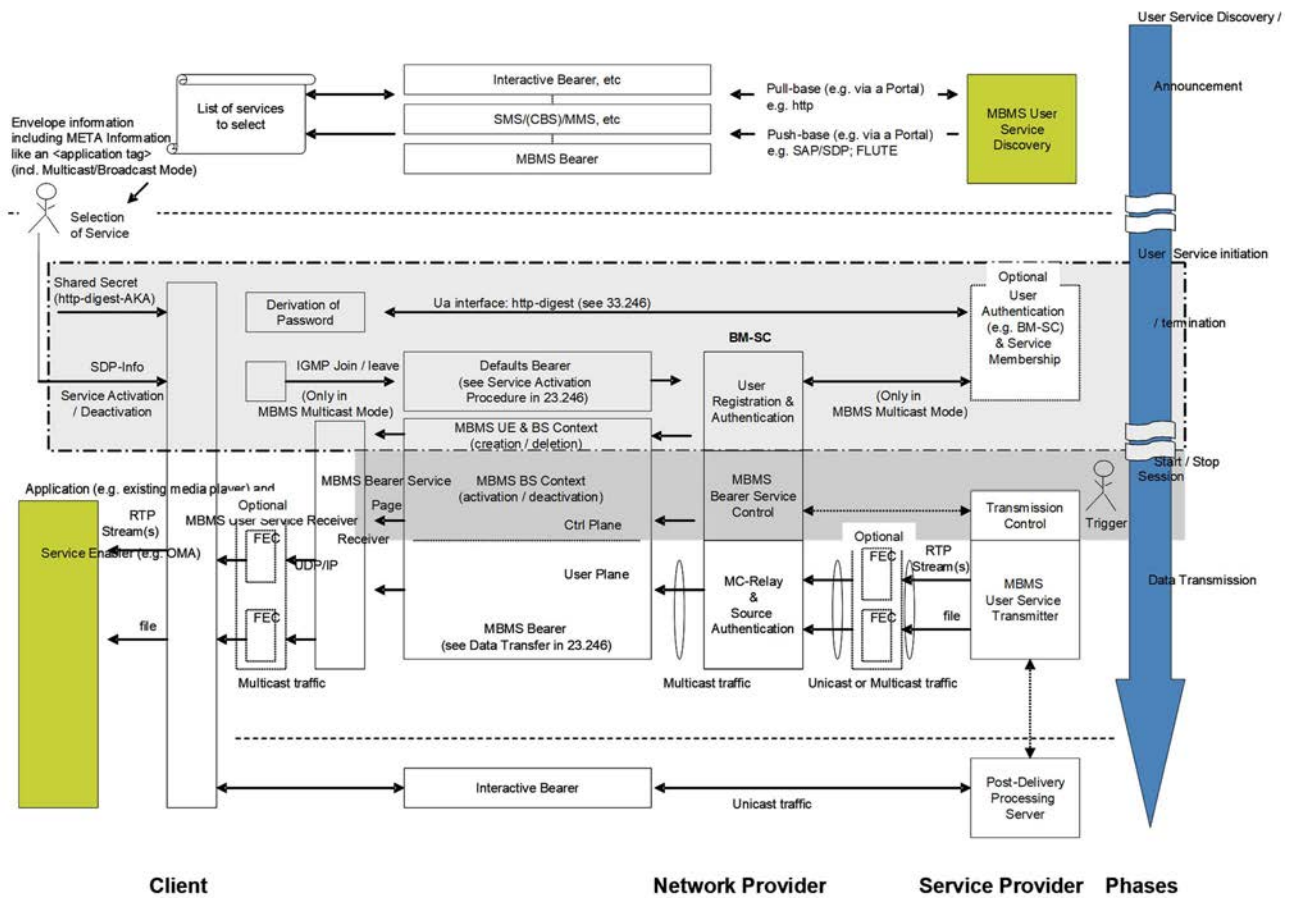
User Service Discovery /

Announcement

Interactive Bearer, etc

SMS/(CBS)/MMS, etc

MBMS Bearer

List of services to select

Envelope information including META Information like an <application tag> (incl. Multicast/Broadcast Mode)

Pull-base (e.g. via a Portal) e.g. http

Push-base (e.g. via a Portal) e.g. SAP/SDP; FLUTE

MBMS User Service Discovery

Selection of Service

User Service initiation

/ termination

Shared Secret (http-digest-AKA)

Derivation of Password

Ua interface: http-digest (see 33.246)

Optional User Authentication (e.g. BM-SC) & Service Membership

BM-SC

SDP-Info

Service Activation / Deactivation

IGMP Join / leave

(Only in MBMS Multicast Mode)

Defaults Bearer (see Service Activation Procedure in 23.246)

User Registration & Authentication

(Only in MBMS Multicast Mode)

MBMS UE & BS Context (creation / deletion)

MBMS Bearer Service Page Receiver

MBMS BS Context (activation / deactivation)

Ctrl Plane

MBMS Bearer Service Control

Start / Stop Session

Trigger

Transmission Control

Application (e.g. existing media player) and

Optional MBMS User Service Receiver

RTP Stream(s)

Service Enabler (e.g. OMA)

FEC

UDP/IP

FEC

file

User Plane

MBMS Bearer (see Data Transfer in 23.246)

MC-Relay & Source Authentication

Optional

FEC

FEC

RTP Stream(s)

file

MBMS User Service Transmitter

Data Transmission

Multicast traffic

Multicast traffic

Unicast or Multicast traffic

Interactive Bearer

Unicast traffic

Post-Delivery Processing Server

Client

Network Provider

Service Provider

Phases